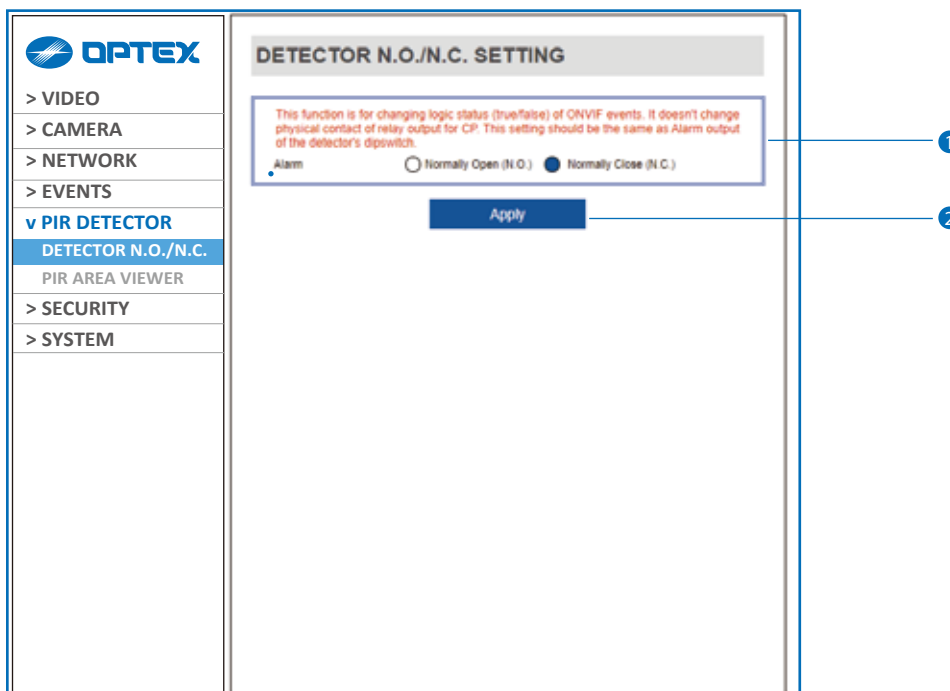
OPTEX

> VIDEO
> CAMERA
> NETWORK
> EVENTS
v PIR DETECTOR
DETECTOR N.O./N.C.
PIR AREA VIEWER
> SECURITY
> SYSTEM

DETECTOR N.O./N.C. SETTING

This function is for changing logic status (true/false) of ONVIF events. It doesn't change physical contact of relay output for CP. This setting should be the same as Alarm output of the detector's dipswitch.

Alarm
Normally Open (N.O.)
Normally Close (N.C.)

Apply

1
2